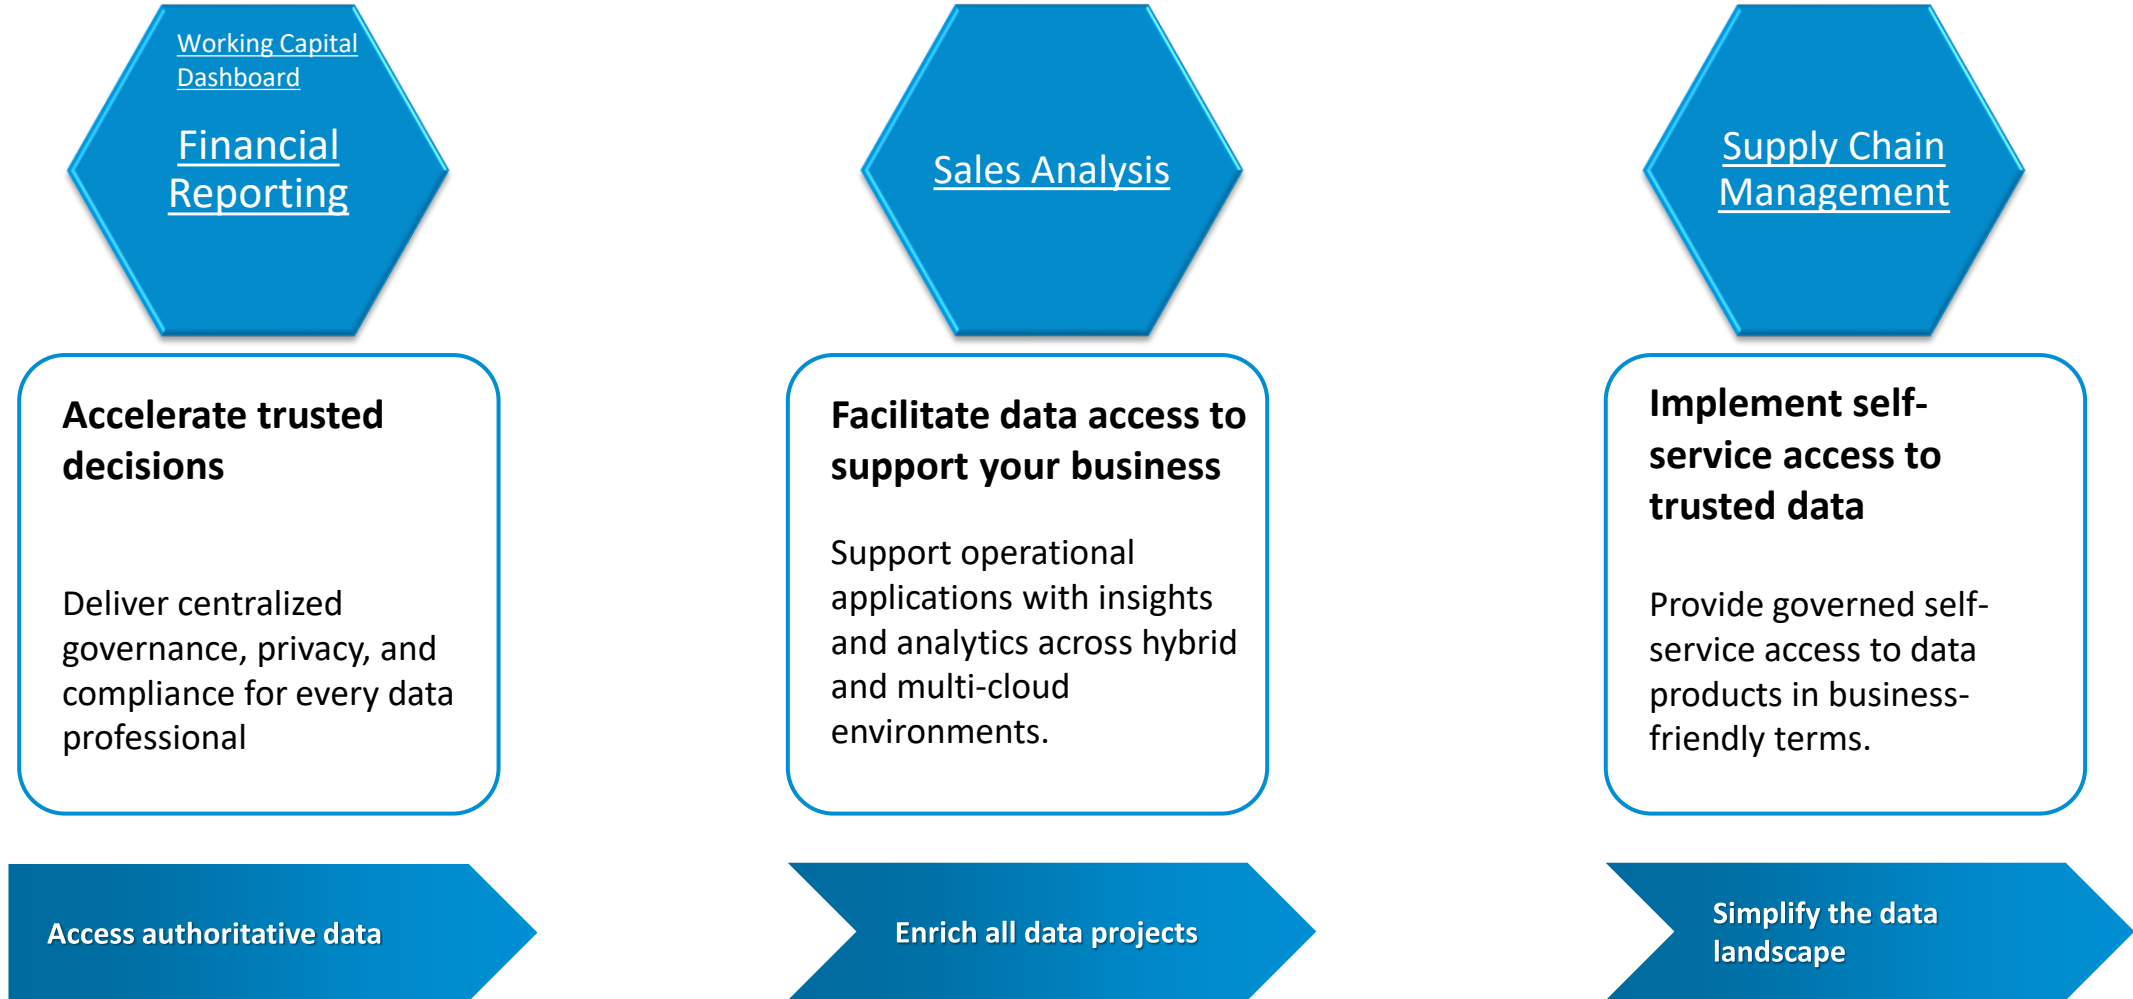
Working Capital Dashboard

Financial Reporting

Sales Analysis

Supply Chain Management

Accelerate trusted decisions

Deliver centralized governance, privacy, and compliance for every data professional

Facilitate data access to support your business

Support operational applications with insights and analytics across hybrid and multi-cloud environments.

Implement self-service access to trusted data

Provide governed self-service access to data products in business-friendly terms.

Access authoritative data

Enrich all data projects

Simplify the data landscape